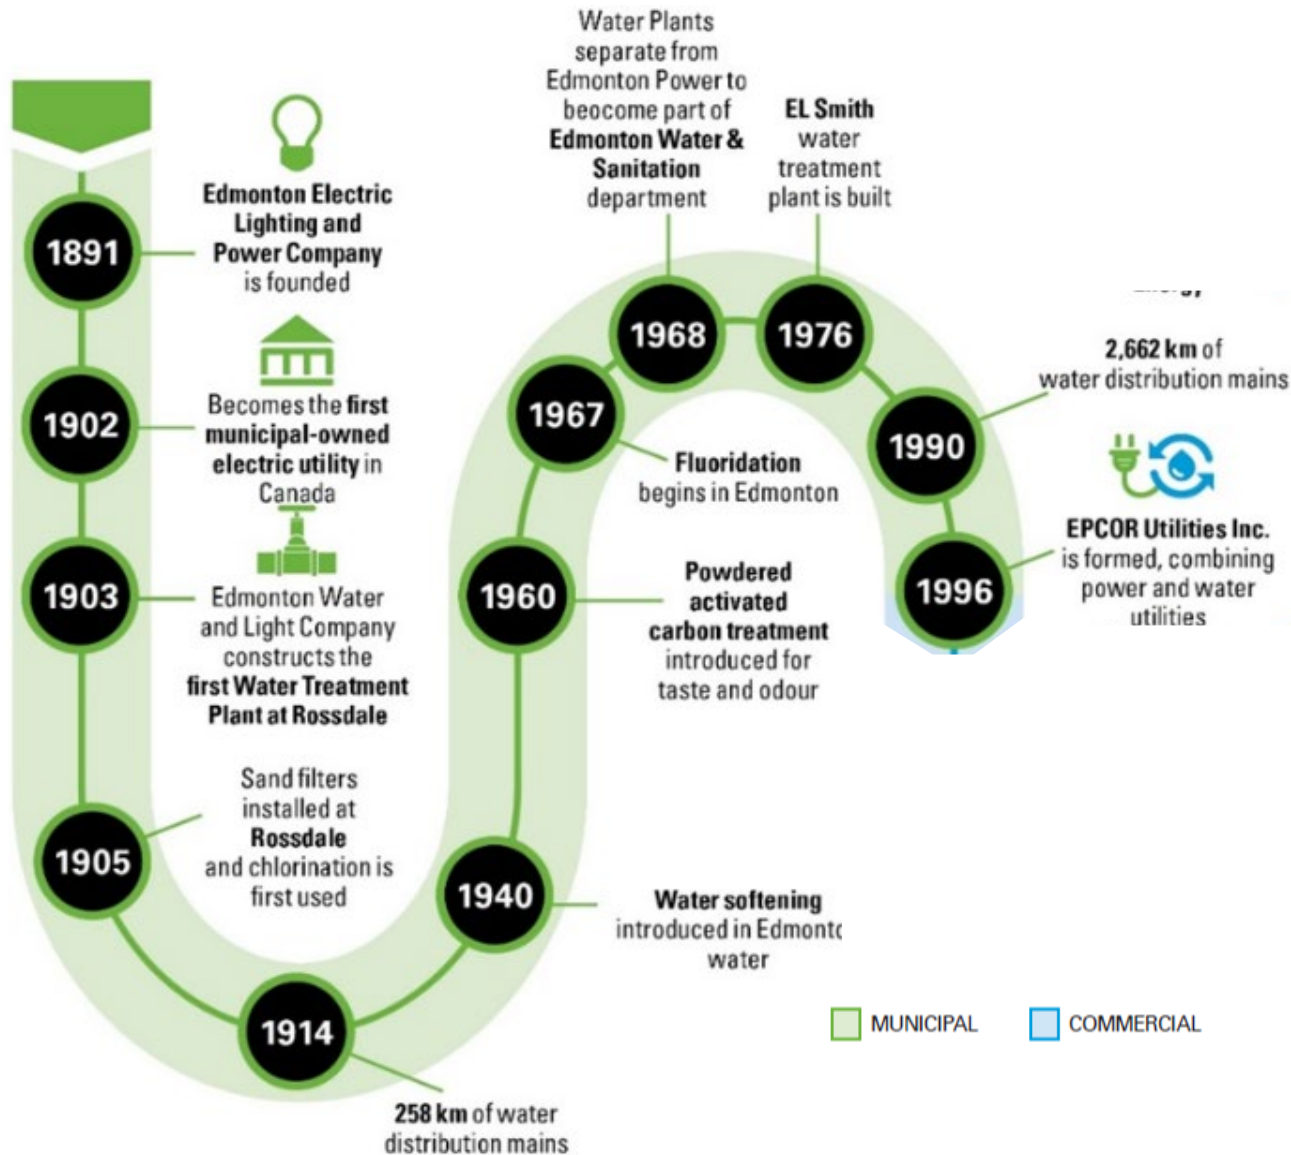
1891

Edmonton Electric Lighting and Power Company is founded

1902

Becomes the first municipal-owned electric utility in Canada

1903

Edmonton Water and Light Company constructs the first Water Treatment Plant at Rossdale

1905

Sand filters installed at Rossdale and chlorination is first used

1914

258 km of water distribution mains

1940

Water softening introduced in Edmontc water

1960

Powdered activated carbon treatment introduced for taste and odour

1967

Fluoridation begins in Edmonton

1968

Water Plants separate from Edmonton Power to beocome part of Edmonton Water & Sanitation department

1976

EL Smith water treatment plant is built

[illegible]

1990

2,662 km of water distribution mains

1996

EPCOR Utilities Inc. is formed, combining power and water utilities

MUNICIPAL

COMMERCIAL